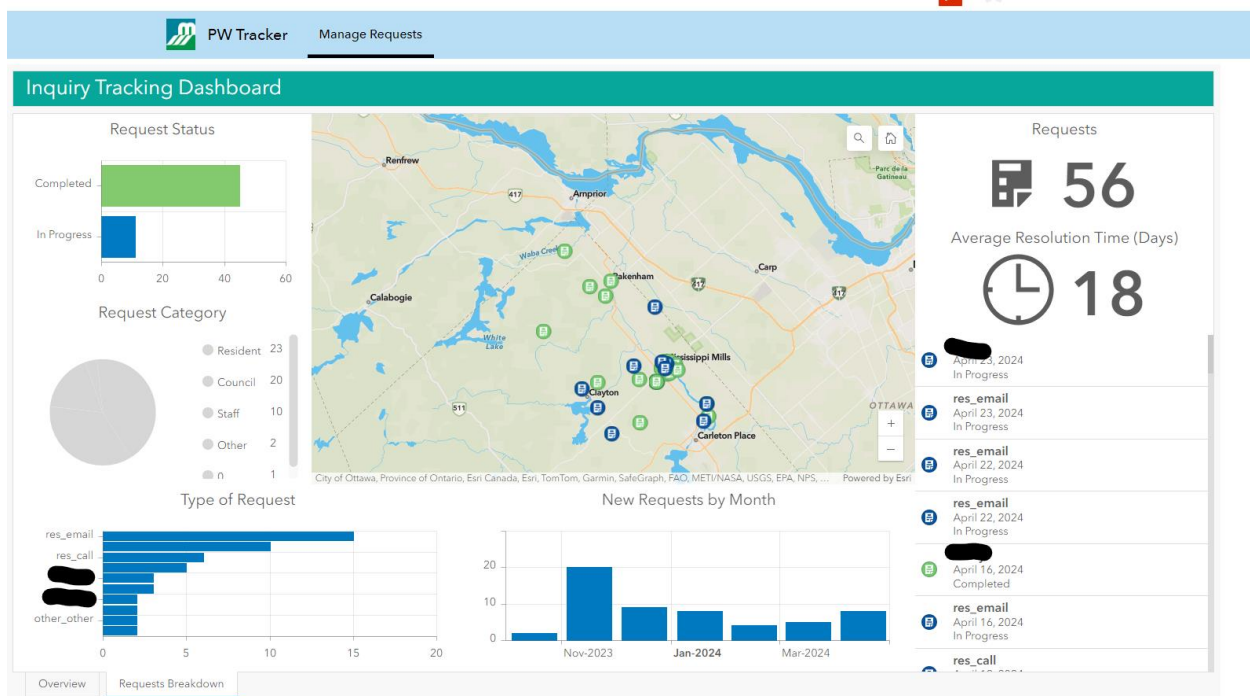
PW Tracker Manage Requests

Inquiry Tracking Dashboard

Request Status

Completed
In Progress
0 20 40 60

Request Category

Resident 23
Council 20
Staff 10
Other 2
0 1

Renfrew
Arnprior
Waba Creek
Pakenham
Carp
Calabogie
White Lake
Mississippi Mills
Clayton
Carleton Place
OTTAWA
Parc de la Gatineau
417
511
City of Ottawa, Province of Ontario, Esri Canada, Esri, TomTom, Garmin, SafeGraph, FAO, METI/NASA, USGS, EPA, NPS, ... Powered by Esri

Requests

56

Average Resolution Time (Days)

18

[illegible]
April 23, 2024
In Progress

res_email
April 23, 2024
In Progress

res_email
April 22, 2024
In Progress

res_email
April 22, 2024
In Progress

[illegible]
April 16, 2024
Completed

res_email
April 16, 2024
In Progress

res_call
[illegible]

Type of Request

res_email
res_call
other_other
0 5 10 15 20

New Requests by Month

20
10
0
Nov-2023 Jan-2024 Mar-2024

Overview Requests Breakdown